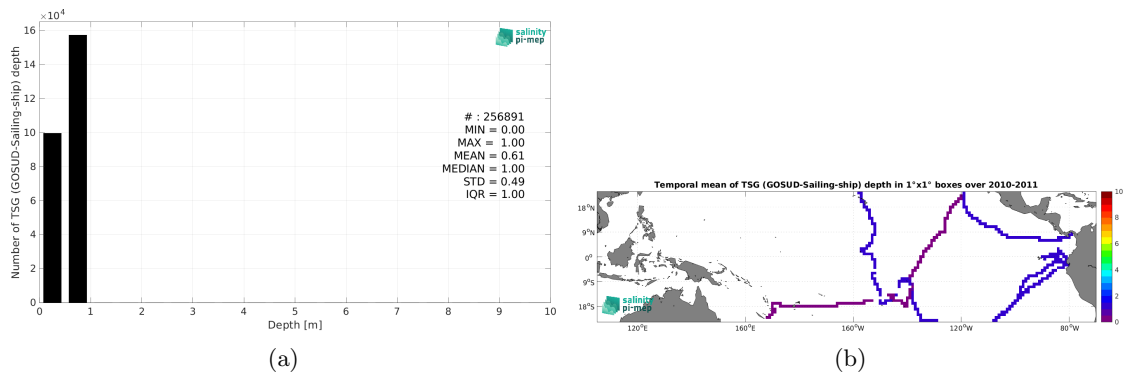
$\times 10^4$

16
14
12
10
8
6
4
2
0

Number of TSG (GOSUD-Sailing-ship) depth

salinity pi-mep

# : 256891
MIN = 0.00
MAX = 1.00
MEAN = 0.61
MEDIAN = 1.00
STD = 0.49
IQR = 1.00

0 1 2 3 4 5 6 7 8 9 10

Depth [m]

(a)

Temporal mean of TSG (GOSUD-Sailing-ship) depth in 1°x1° boxes over 2010-2011

18°N
9°N
0°
9°S
18°S

120°E 160°E 160°W 120°W 80°W

salinity pi-mep

10
8
6
4
2
0

(b)